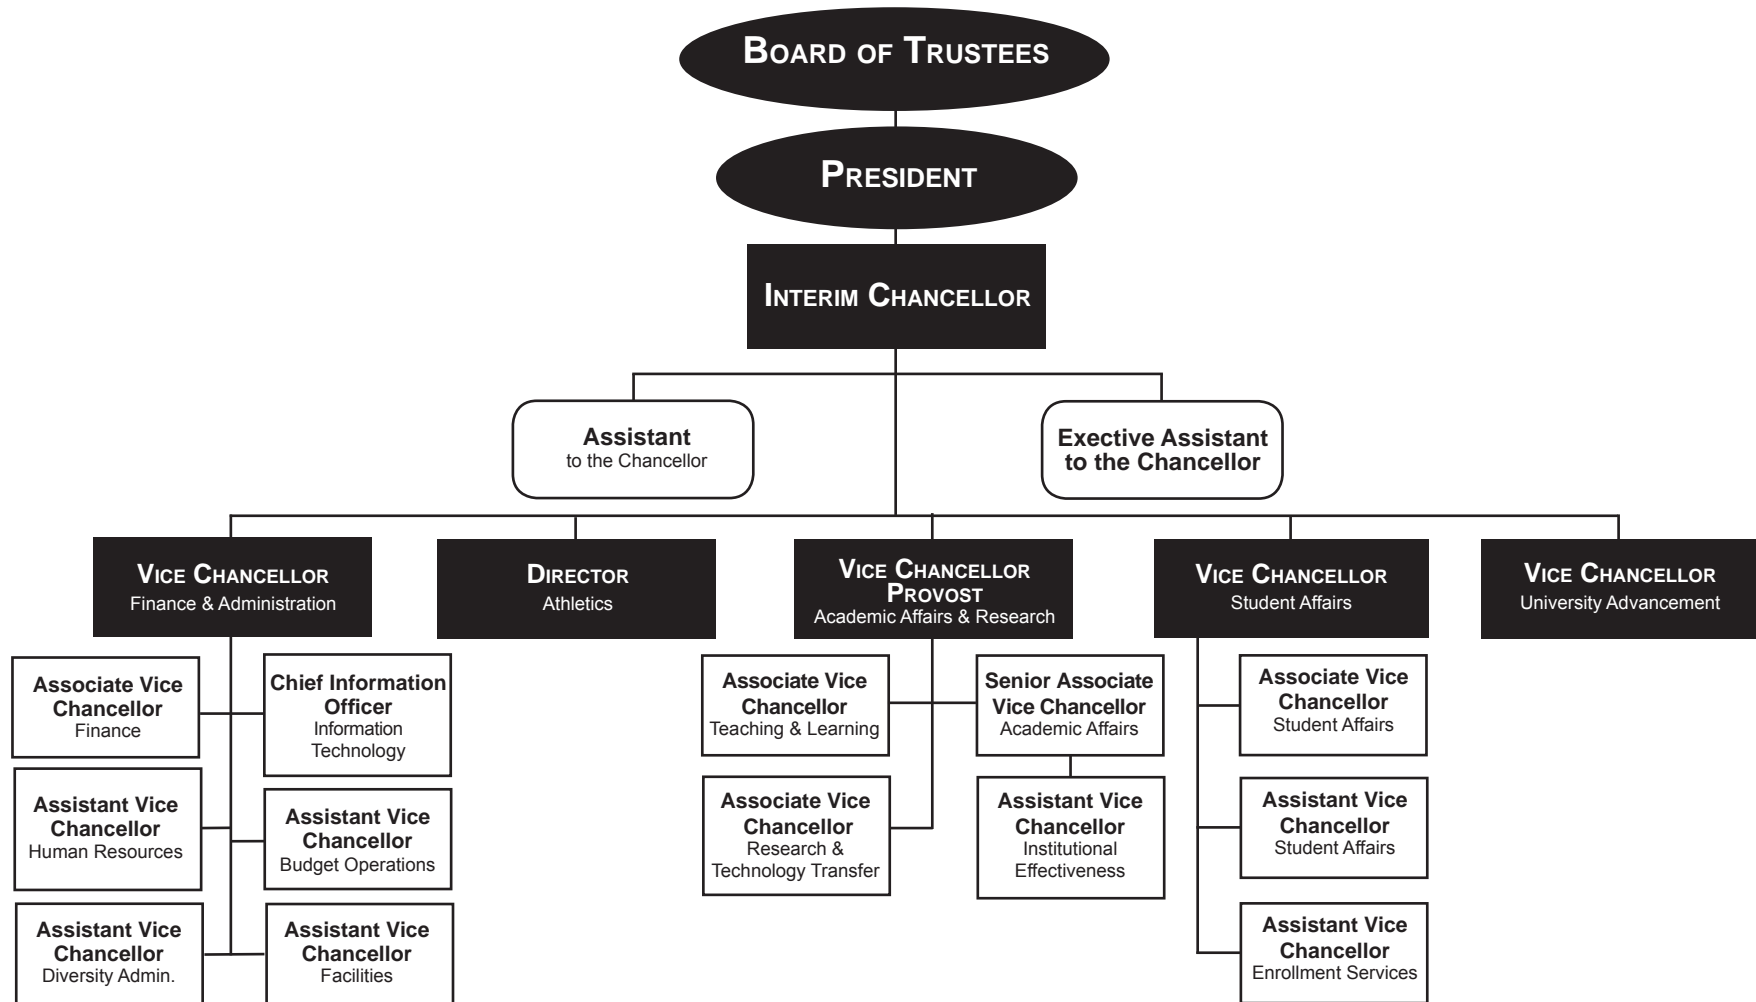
BOARD OF TRUSTEES

PRESIDENT

INTERIM CHANCELLOR

Assistant
to the Chancellor

Exective Assistant to the Chancellor

VICE CHANCELLOR
Finance & Administration

DIRECTOR
Athletics

VICE CHANCELLOR
PROVOST
Academic Affairs & Research

VICE CHANCELLOR
Student Affairs

VICE CHANCELLOR
University Advancement

Associate Vice Chancellor
Finance

Chief Information Officer
Information Technology

Assistant Vice Chancellor
Human Resources

Assistant Vice Chancellor
Budget Operations

Assistant Vice Chancellor
Diversity Admin.

Assistant Vice Chancellor
Facilities

Associate Vice Chancellor
Teaching & Learning

Senior Associate Vice Chancellor
Academic Affairs

Associate Vice Chancellor
Research & Technology Transfer

Assistant Vice Chancellor
Institutional Effectiveness

Associate Vice Chancellor
Student Affairs

Assistant Vice Chancellor
Student Affairs

Assistant Vice Chancellor
Enrollment Services